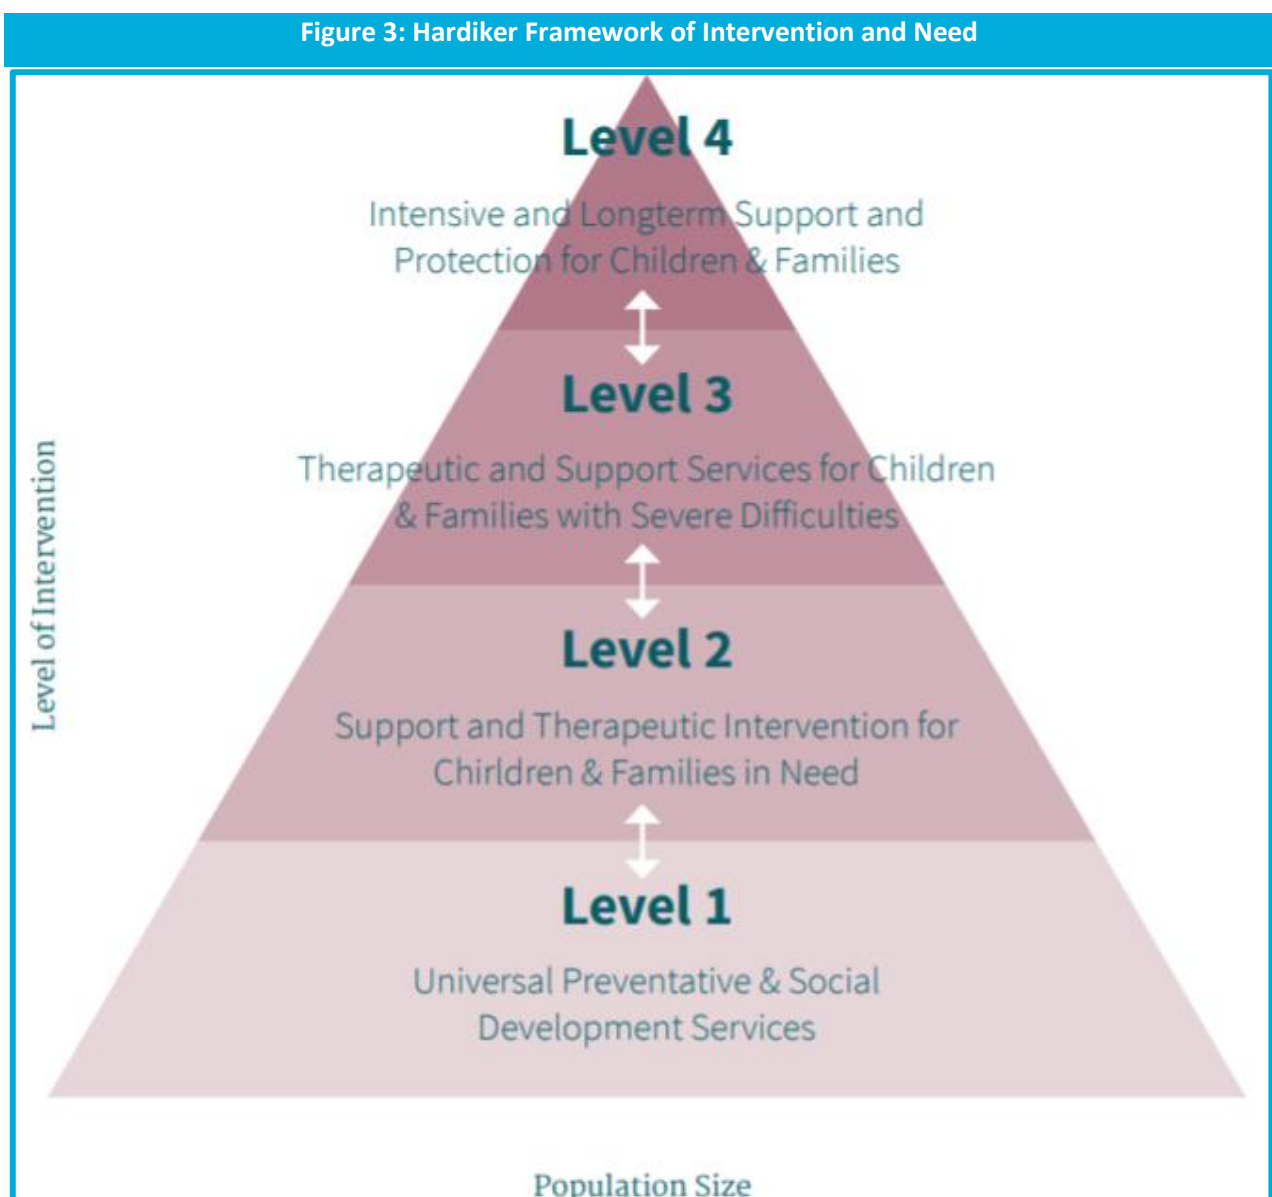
Figure 3: Hardiker Framework of Intervention and Need

Level 4

Intensive and Longterm Support and Protection for Children & Families

Level 3

Therapeutic and Support Services for Children & Families with Severe Difficulties

Level 2

Support and Therapeutic Intervention for Chirldren & Families in Need

Level 1

Universal Preventative & Social Development Services

Level of Intervention

Population Size